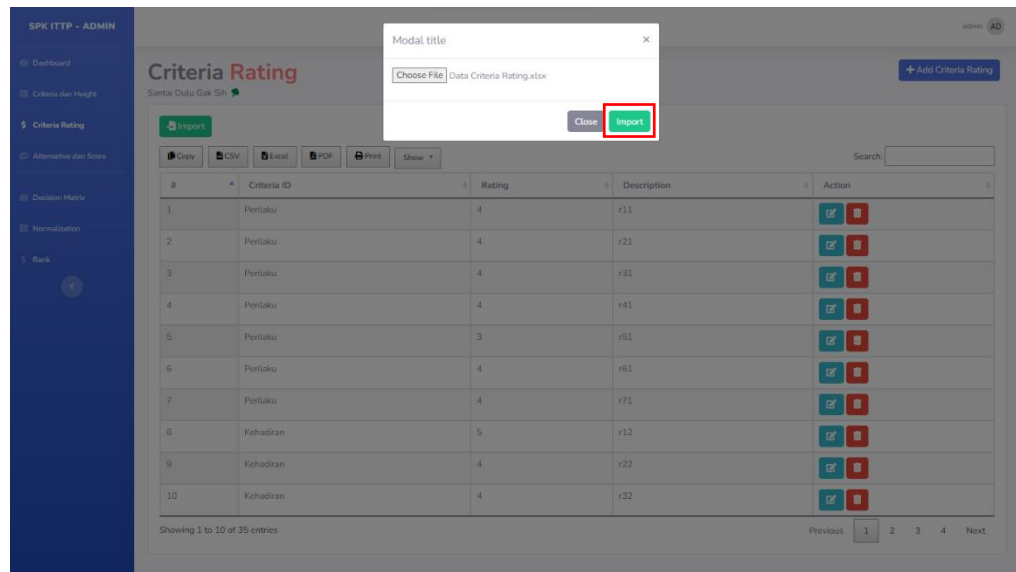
SPK ITTP - ADMIN

Dashboard
Criteria dan Height
$ Criteria Rating
Alternative dan Score
Decision Matrix
Normalization
$ Rank

admin AD

Modal title ×
Choose File Data Criteria Rating.xlsx
Close Import

Criteria Rating
Santai Dulu Gak Sih

+ Add Criteria Rating

Import

Copy CSV Excel PDF Print Show

Search:

| # | Criteria ID | Rating | Description | Action |
|---|---|---|---|---|
| 1 | Perilaku | 4 | r11 | |
| 2 | Perilaku | 4 | r21 | |
| 3 | Perilaku | 4 | r31 | |
| 4 | Perilaku | 4 | r41 | |
| 5 | Perilaku | 3 | r51 | |
| 6 | Perilaku | 4 | r61 | |
| 7 | Perilaku | 4 | r71 | |
| 8 | Kehadiran | 5 | r12 | |
| 9 | Kehadiran | 4 | r22 | |
| 10 | Kehadiran | 4 | r32 | |

Showing 1 to 10 of 35 entries

Previous 1 2 3 4 Next